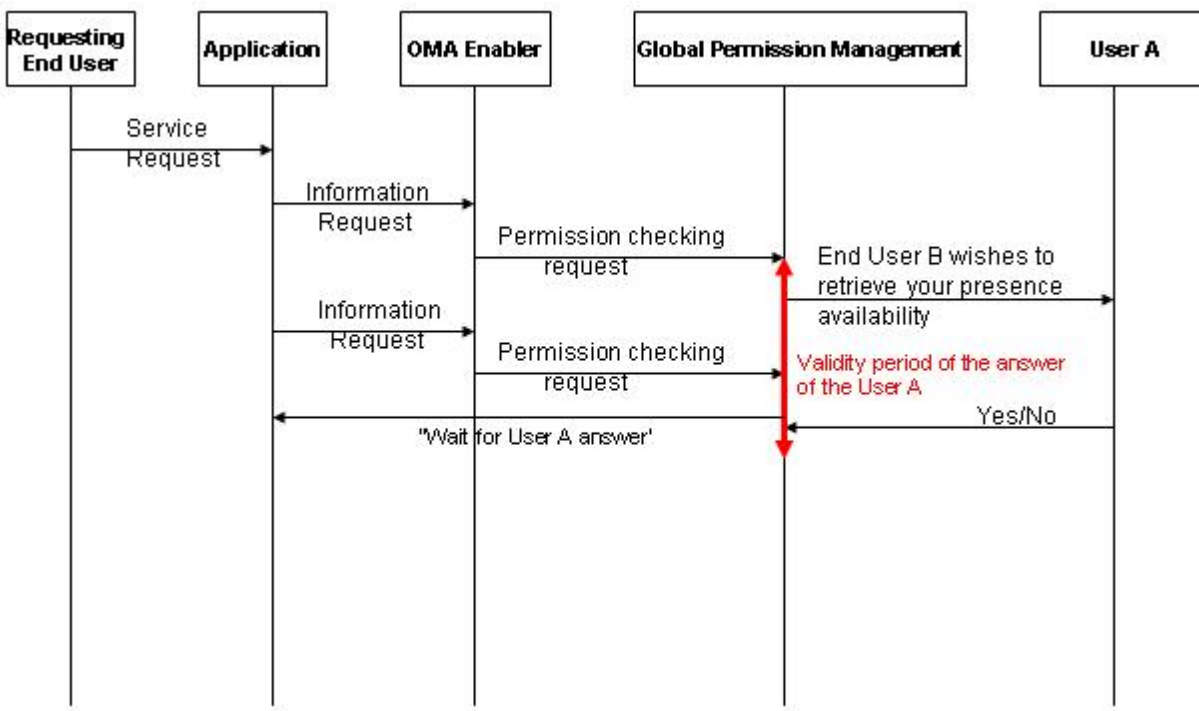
Requesting End User

Application

OMA Enabler

Global Permission Management

User A

Service Request

Information Request

Permission checking request

End User B wishes to retrieve your presence availability

Information Request

Permission checking request

Validity period of the answer of the User A

Yes/No

"Wait for User A answer"